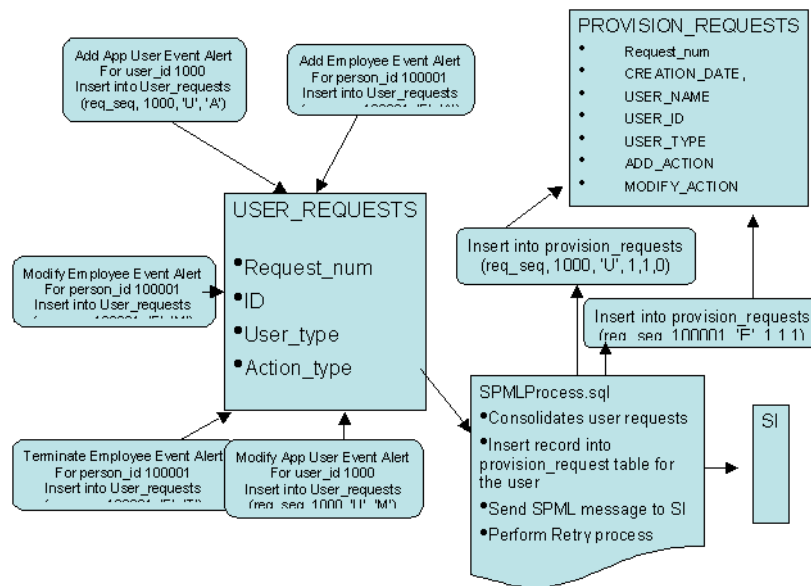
Add App User Event Alert
For user_id 1000
Insert into User_requests
(req_seq, 1000, 'U', 'A')

Add Employee Event Alert
For person_id 100001
Insert into User_requests
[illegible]

PROVISION_REQUESTS
• Request_num
• CREATION_DATE,
• USER_NAME
• USER_ID
• USER_TYPE
• ADD_ACTION
• MODIFY_ACTION

USER_REQUESTS
• Request_num
• ID
• User_type
• Action_type

Modify Employee Event Alert
For person_id 100001
Insert into User_requests
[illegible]

Insert into provision_requests
(req_seq, 1000, 'U', 1,1,0)

Insert into provision_requests
(req_seq, 100001, 'E', 1,1,1)

SPMLProcess.sql
• Consolidates user requests
• Insert record into provision_request table for the user
• Send SPML message to SI
• Perform Retry process

SI

Terminate Employee Event Alert
For person_id 100001
Insert into User_requests
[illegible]

Modify App User Event Alert
For user_id 1000
Insert into User_requests
(req_seq, 1000, 'U', 'M')